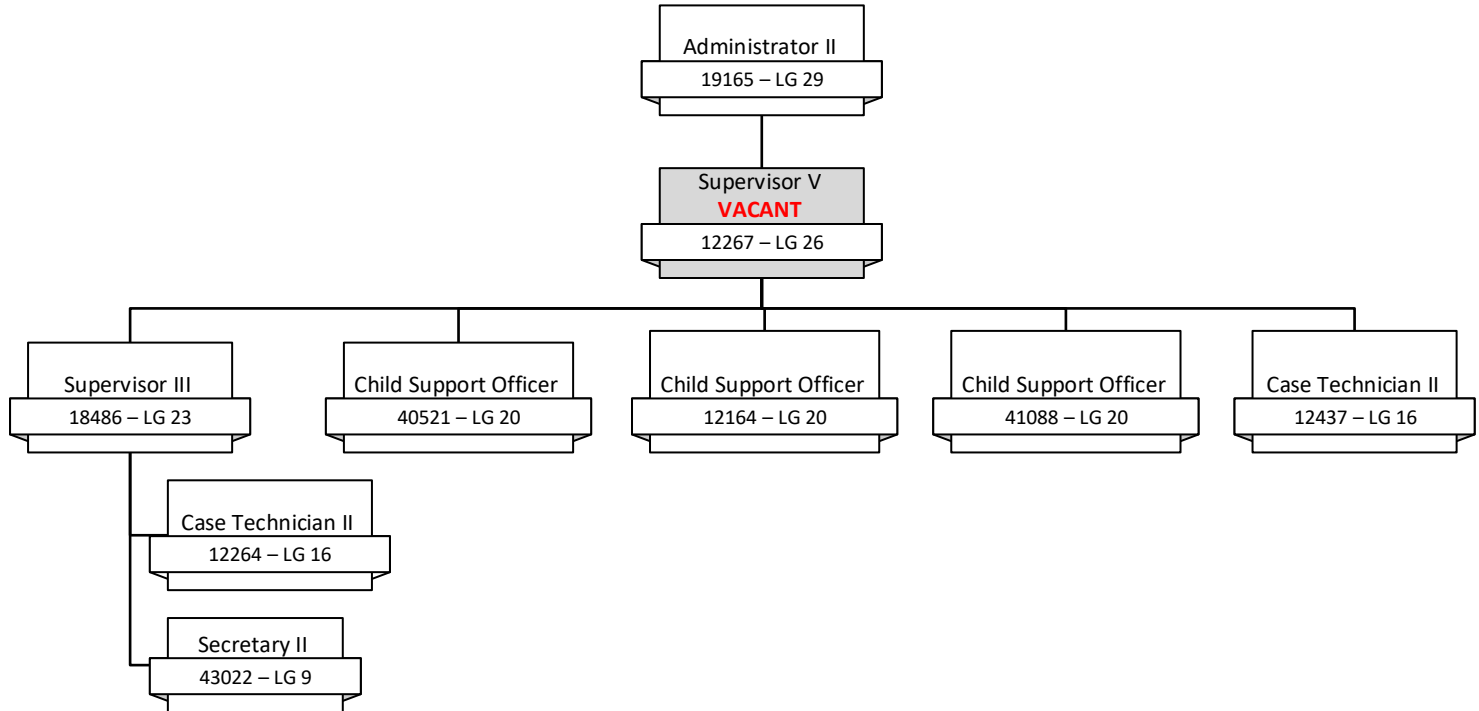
Administrator II
19165 – LG 29

Supervisor V
VACANT
12267 – LG 26

Supervisor III
18486 – LG 23

Child Support Officer
40521 – LG 20

Child Support Officer
12164 – LG 20

Child Support Officer
41088 – LG 20

Case Technician II
12437 – LG 16

Case Technician II
12264 – LG 16

Secretary II
43022 – LG 9